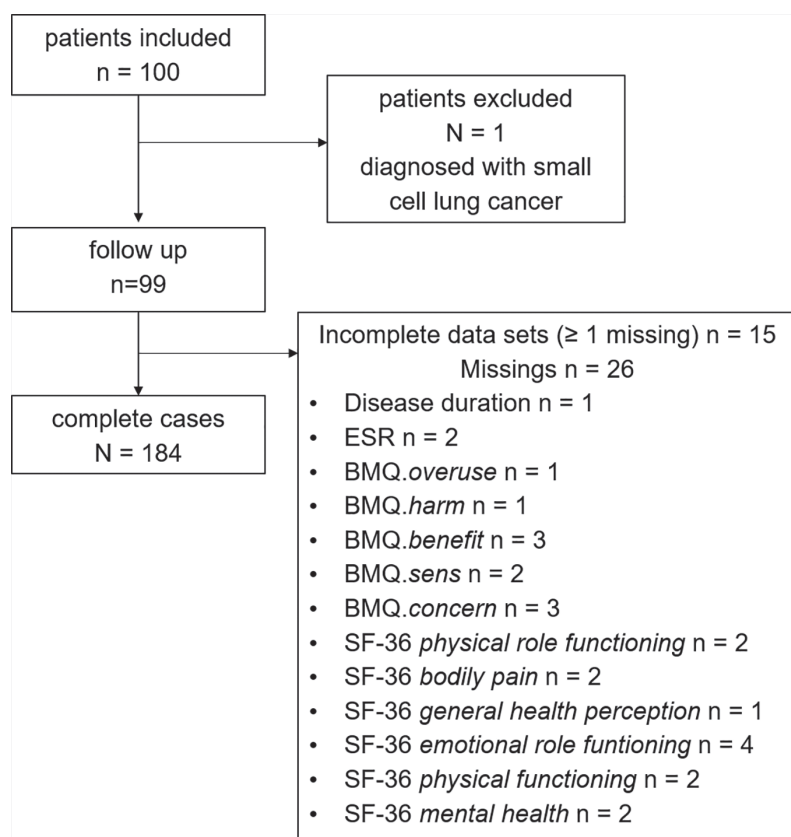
patients included
n = 100

patients excluded
N = 1
diagnosed with small cell lung cancer

follow up
n=99

Incomplete data sets (≥ 1 missing) n = 15
Missings n = 26
• Disease duration n = 1
• ESR n = 2
• BMQ.*overuse* n = 1
• BMQ.*harm* n = 1
• BMQ.*benefit* n = 3
• BMQ.*sens* n = 2
• BMQ.*concern* n = 3
• SF-36 *physical role functioning* n = 2
• SF-36 *bodily pain* n = 2
• SF-36 *general health perception* n = 1
• SF-36 *emotional role funtioning* n = 4
• SF-36 *physical functioning* n = 2
• SF-36 *mental health* n = 2

complete cases
N = 184